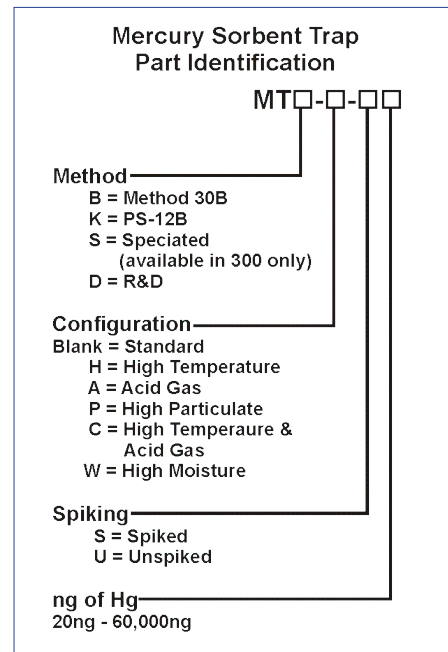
Mercury Sorbent Trap
Part Identification

MT□-□-□□

Method
B = Method 30B
K = PS-12B
S = Speciated
(available in 300 only)
D = R&D

Configuration
Blank = Standard
H = High Temperature
A = Acid Gas
P = High Particulate
C = High Temperaure & Acid Gas
W = High Moisture

Spiking
S = Spiked
U = Unspiked

ng of Hg
20ng - 60,000ng